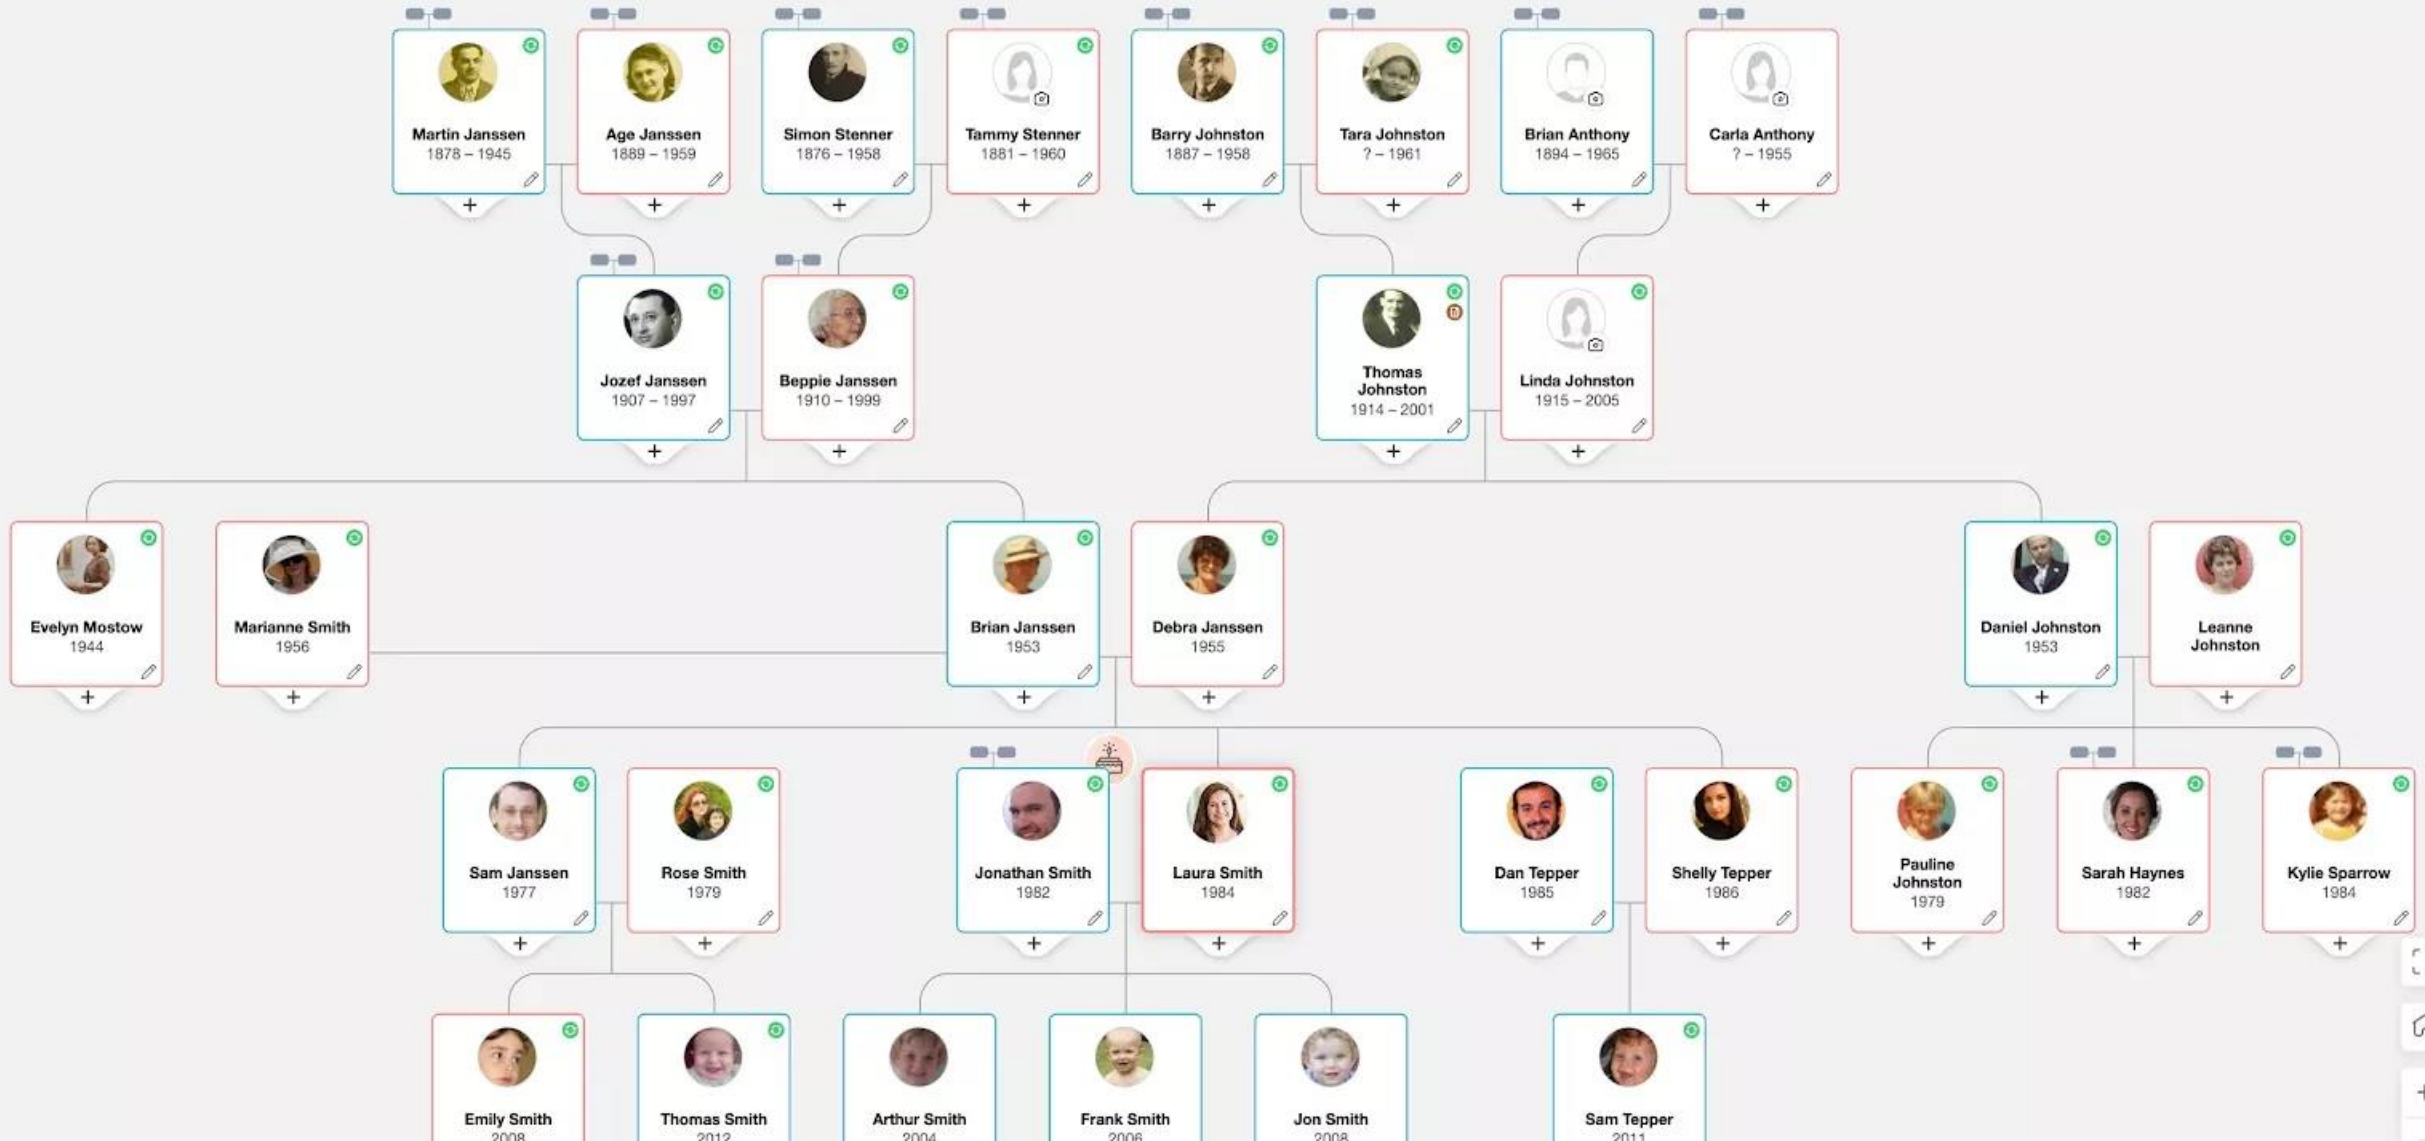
Martin Janssen
1878 – 1945
+

Age Janssen
1889 – 1959
+

Simon Stenner
1876 – 1958
+

Tammy Stenner
1881 – 1960
+

Barry Johnston
1887 – 1958
+

Tara Johnston
? – 1961
+

Brian Anthony
1894 – 1965
+

Carla Anthony
? – 1955
+

Jozef Janssen
1907 – 1997
+

Beppie Janssen
1910 – 1999
+

Thomas Johnston
1914 – 2001
+

Linda Johnston
1915 – 2005
+

Evelyn Mostow
1944
+

Marianne Smith
1956
+

Brian Janssen
1953
+

Debra Janssen
1955
+

Daniel Johnston
1953
+

Leanne Johnston
+

Sam Janssen
1977
+

Rose Smith
1979
+

Jonathan Smith
1982
+

Laura Smith
1984
+

Dan Tepper
1985
+

Shelly Tepper
1986
+

Pauline Johnston
1979
+

Sarah Haynes
1982
+

Kylie Sparrow
1984
+

Emily Smith
2008

Thomas Smith
2012

Arthur Smith
2004

Frank Smith
2006

Jon Smith
2008

Sam Tepper
2011